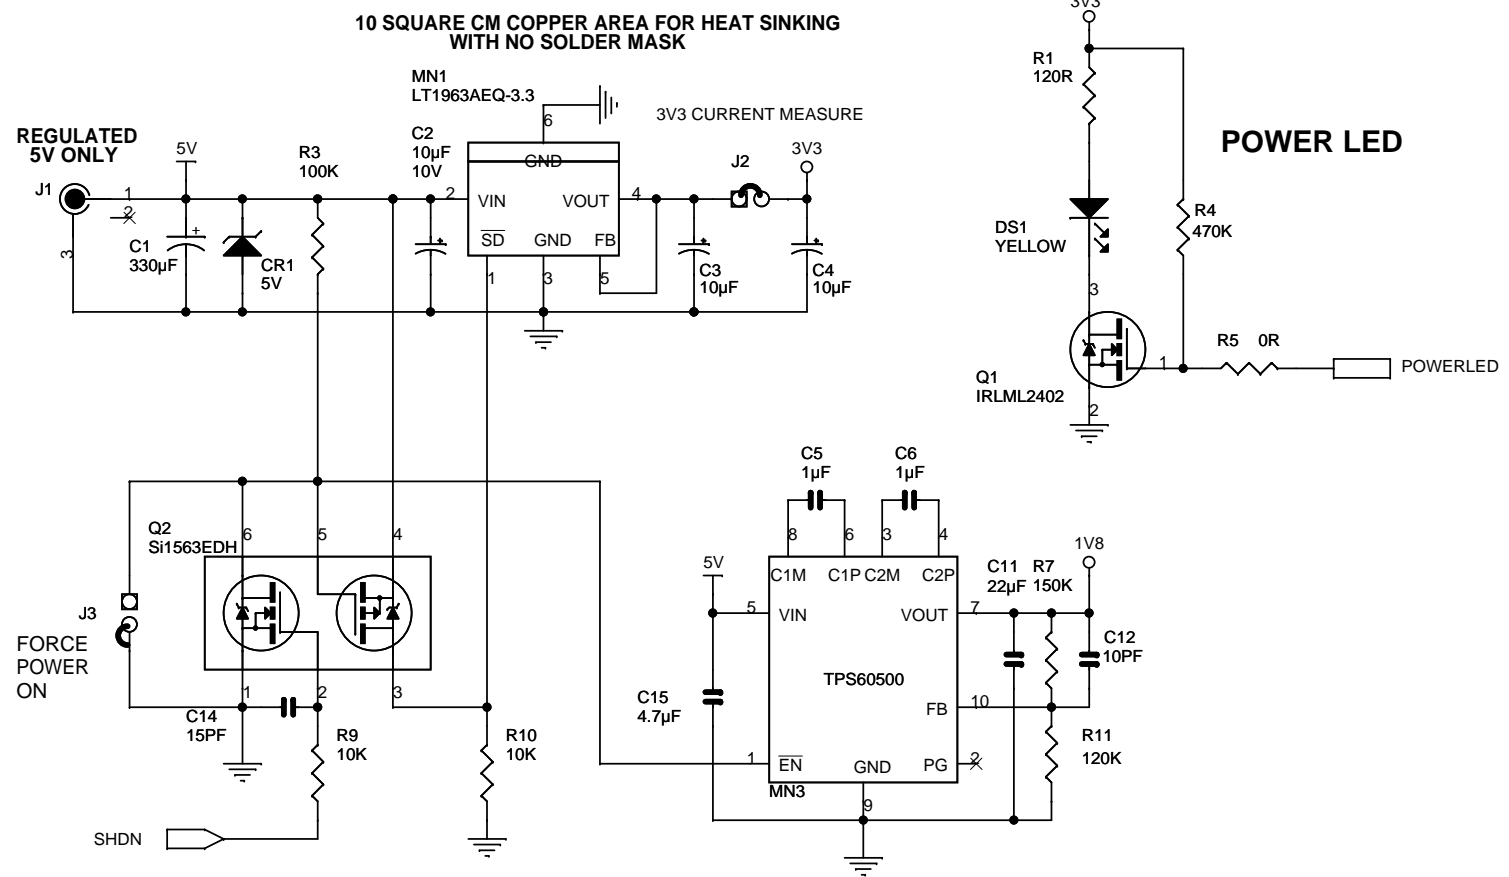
10 SQUARE CM COPPER AREA FOR HEAT SINKING
WITH NO SOLDER MASK

3V3

R1
120R

POWER LED

MN1
LT1963AEQ-3.3

3V3 CURRENT MEASURE

REGULATED
5V ONLY

5V

R3
100K

C2
10µF
10V

6
GND

J2

3V3

J1

1
2

3

C1
330µF

CR1
5V

2
VIN
$\overline{SD}$
GND
FB
VOUT
4

1
3
5

C3
10µF

C4
10µF

DS1
YELLOW

R4
470K

3

Q1
IRLML2402

1

2

R5 0R

POWERLED

C5
1µF

C6
1µF

Q2
Si1563EDH

6
5
4

8
6
3
4

5V

C1M
C1P
C2M
C2P

C11
22µF

R7
150K

1V8

J3

FORCE
POWER
ON

5
VIN
VOUT
7

C12
10PF

TPS60500

1
2
3

C14
15PF

R9
10K

R10
10K

C15
4.7µF

FB
10

1
$\overline{EN}$
GND
PG
2

R11
120K

MN3

9

SHDN